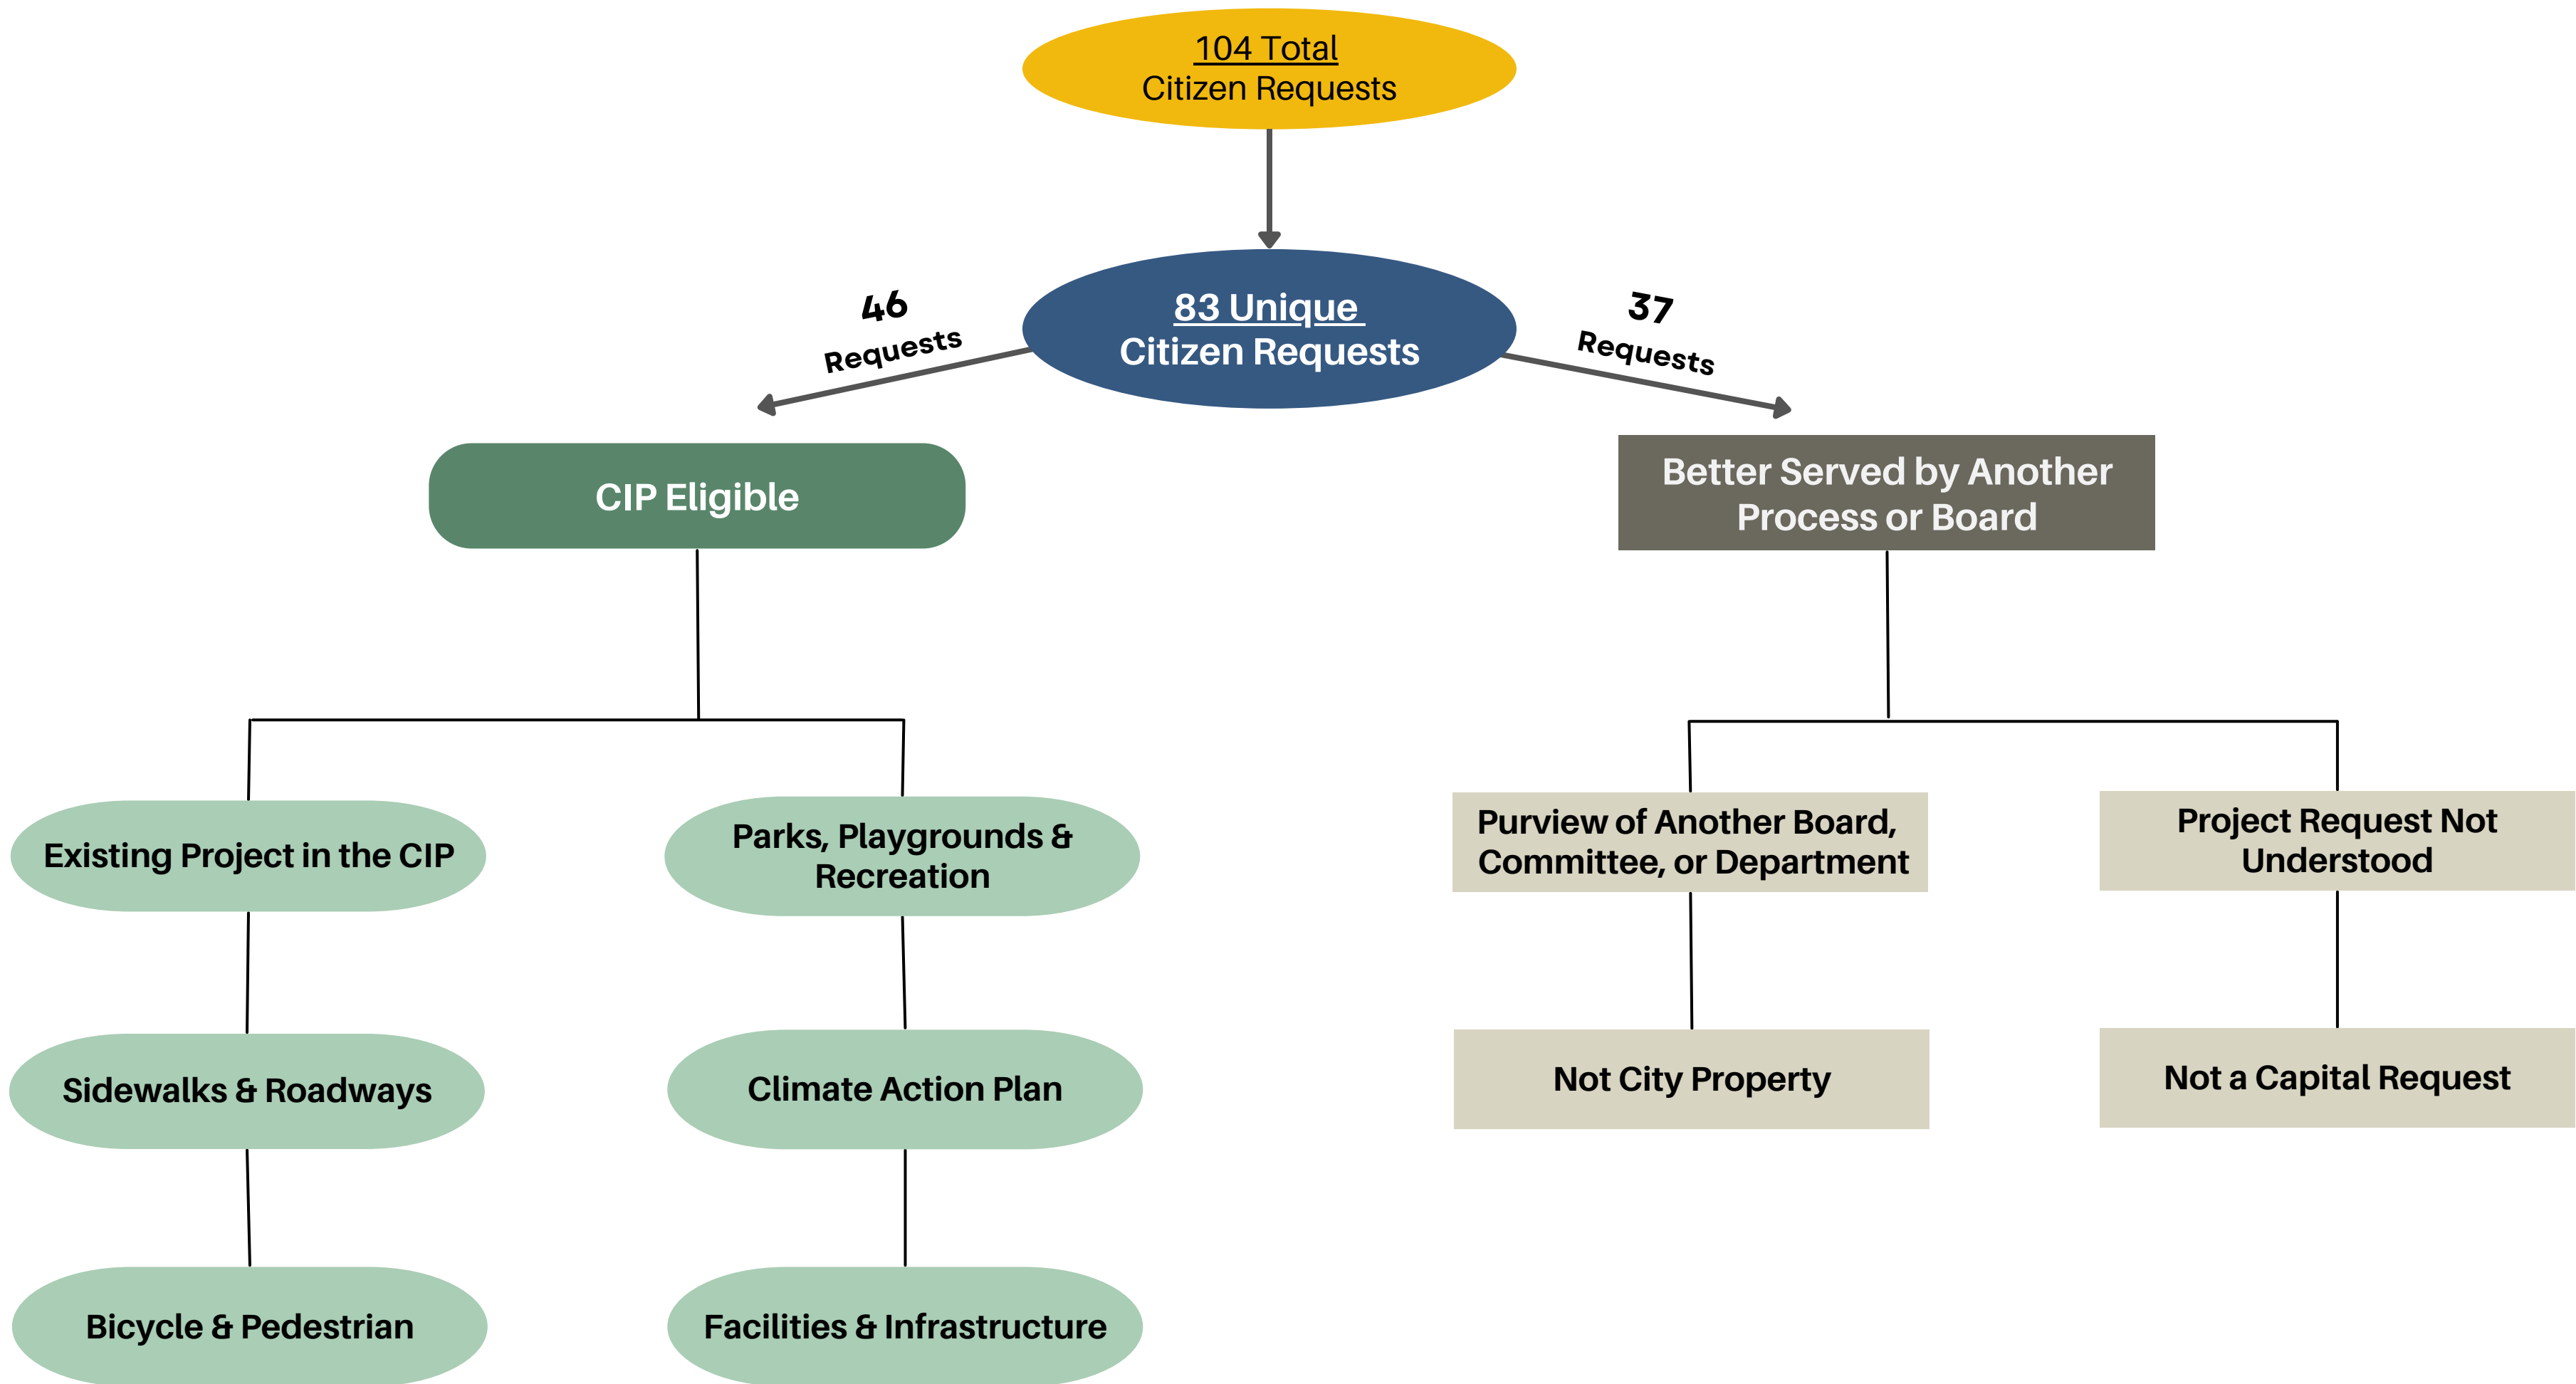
104 Total
Citizen Requests

83 Unique
Citizen Requests

46 Requests

37 Requests

CIP Eligible

Better Served by Another Process or Board

Existing Project in the CIP

Parks, Playgrounds & Recreation

Sidewalks & Roadways

Climate Action Plan

Bicycle & Pedestrian

Facilities & Infrastructure

Purview of Another Board, Committee, or Department

Project Request Not Understood

Not City Property

Not a Capital Request